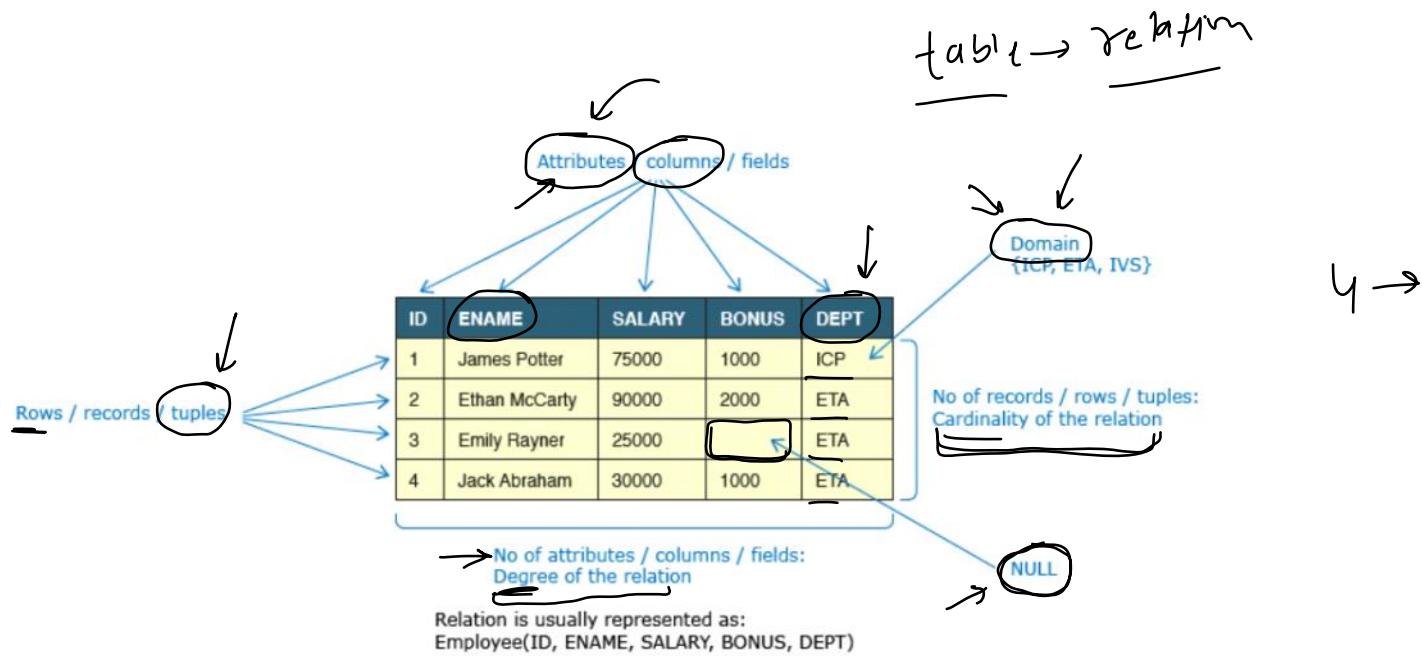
table → relation

Attributes / columns / fields

Domain
{ICP, ETA, IVS}

4 →

| ID | ENAME | SALARY | BONUS | DEPT |
|---|---|---|---|---|
| 1 | James Potter | 75000 | 1000 | ICP |
| 2 | Ethan McCarty | 90000 | 2000 | ETA |
| 3 | Emily Rayner | 25000 | | ETA |
| 4 | Jack Abraham | 30000 | 1000 | ETA |

Rows / records / tuples

No of records / rows / tuples:
Cardinality of the relation

NULL

No of attributes / columns / fields:
Degree of the relation

Relation is usually represented as:
Employee(ID, ENAME, SALARY, BONUS, DEPT)